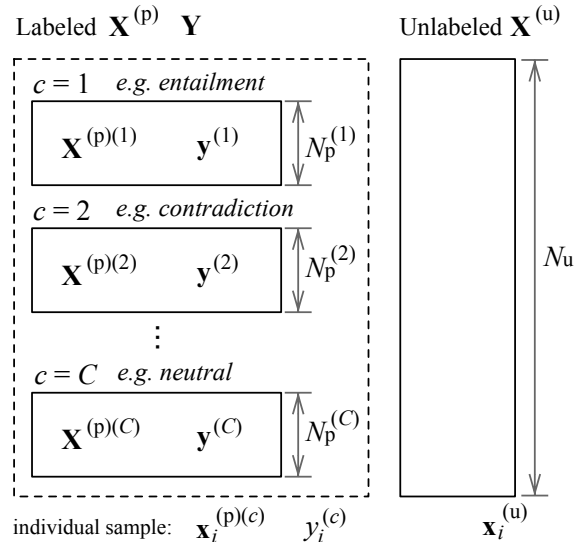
Labeled $\mathbf{X}^{(\mathrm{p})}$ $\mathbf{Y}$

Unlabeled $\mathbf{X}^{(\mathrm{u})}$

$c = 1$ *e.g. entailment*

$\mathbf{X}^{(\mathrm{p})(1)}$ $\mathbf{y}^{(1)}$

$N_{\mathrm{p}}^{(1)}$

$c = 2$ *e.g. contradiction*

$\mathbf{X}^{(\mathrm{p})(2)}$ $\mathbf{y}^{(2)}$

$N_{\mathrm{p}}^{(2)}$

$\vdots$

$c = C$ *e.g. neutral*

$\mathbf{X}^{(\mathrm{p})(C)}$ $\mathbf{y}^{(C)}$

$N_{\mathrm{p}}^{(C)}$

$N_{\mathrm{u}}$

individual sample: $\mathbf{x}_i^{(\mathrm{p})(c)}$ $y_i^{(c)}$

$\mathbf{x}_i^{(\mathrm{u})}$